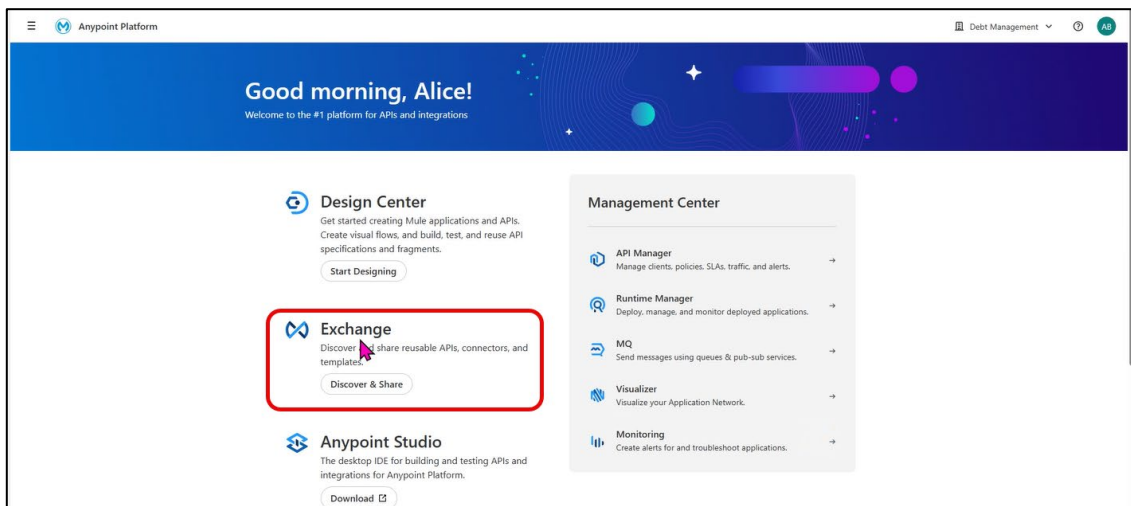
Anypoint Platform

Debt Management

AB

Good morning, Alice!

Welcome to the #1 platform for APIs and integrations

Design Center

Get started creating Mule applications and APIs. Create visual flows, and build, test, and reuse API specifications and fragments.

Start Designing

Exchange

Discover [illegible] share reusable APIs, connectors, and templates.

Discover & Share

Anypoint Studio

The desktop IDE for building and testing APIs and integrations for Anypoint Platform.

Download

Management Center

API Manager
Manage clients, policies, SLAs, traffic, and alerts.

Runtime Manager
Deploy, manage, and monitor deployed applications.

MQ
Send messages using queues & pub-sub services.

Visualizer
Visualize your Application Network.

Monitoring
Create alerts for and troubleshoot applications.